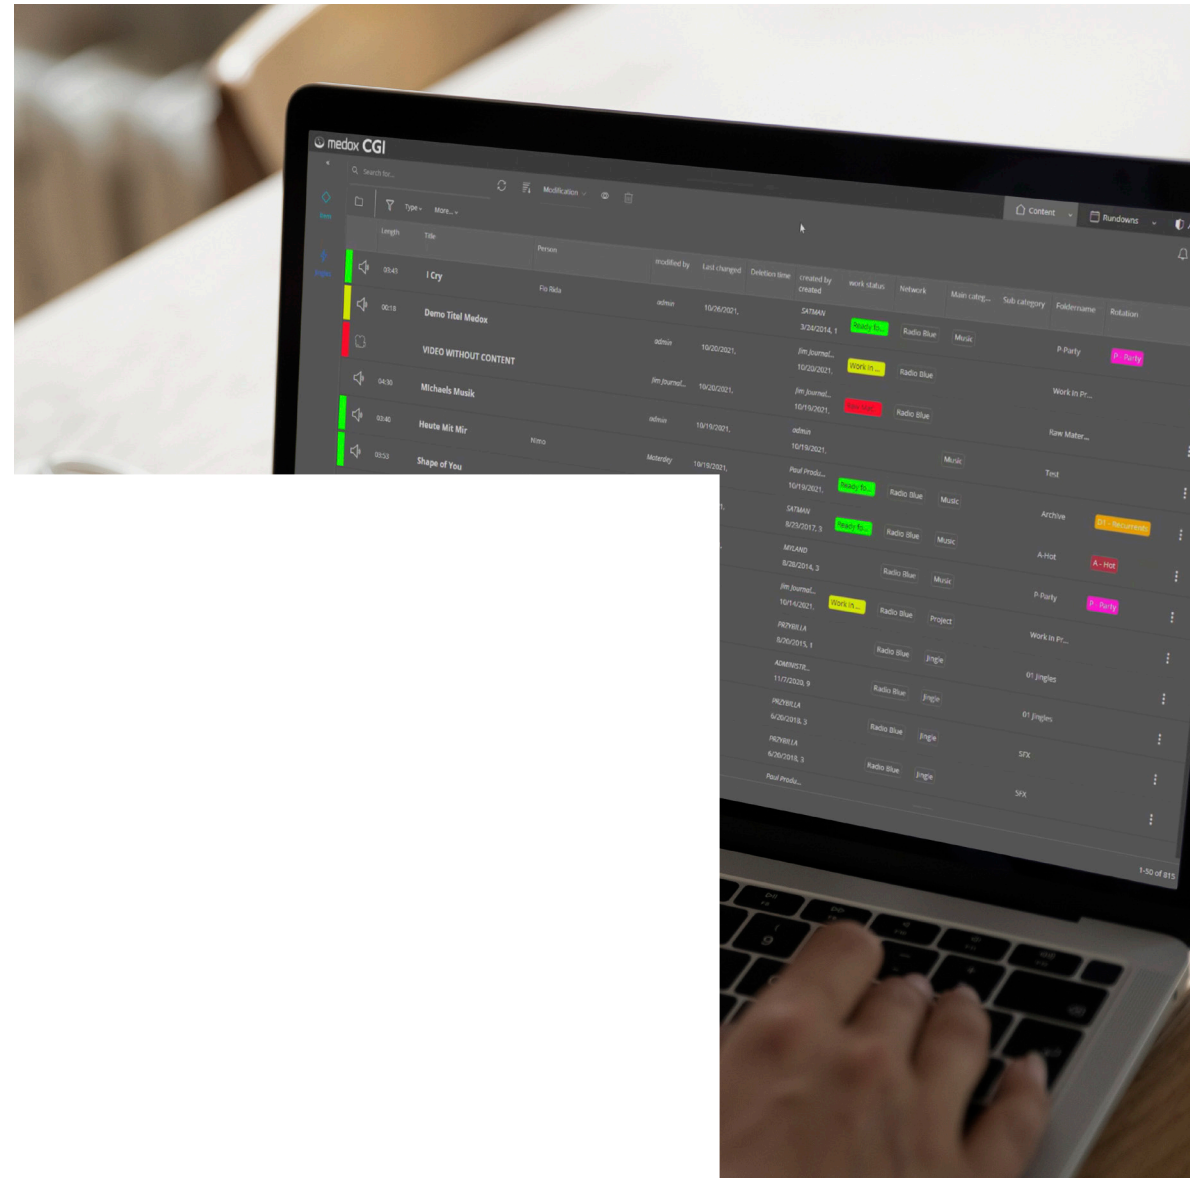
medox CGI

Search for...

Modification

Type
More...

Content
Rundowns

| Length | Title | Person | modified by | Last changed | Deletion time | created by created | work status | Network | Main categ... | Sub category | Foldername | Rotation |
|---|---|---|---|---|---|---|---|---|---|---|---|---|
| 03:43 | I Cry | Flo Rida | admin | 10/26/2021, | | SATMAN 3/24/2014, 1 | Ready fo... | Radio Blue | Music | | | |
| 00:18 | Demo Titel Medox | | admin | 10/20/2021, | | Jim Journal... 10/20/2021, | Work in ... | Radio Blue | | | P-Party | P - Party |
| | VIDEO WITHOUT CONTENT | | Jim Journal... | 10/20/2021, | | Jim Journal... 10/19/2021, | | Radio Blue | | | Work in Pr... | |
| 04:30 | Michaels Musik | | admin | 10/19/2021, | | admin 10/19/2021, | | | | | Raw Mater... | |
| 03:40 | Heute Mit Mir | Nimo | Yesterday | 10/19/2021, | | Paul Produ... 10/19/2021, | | | Music | | Test | |
| 03:53 | Shape of You | | | | | SATMAN 8/25/2017, 3 | Ready fo... | Radio Blue | Music | | Archive | D1 - Recurrents |
| | | | | | | MYLAND 8/28/2014, 3 | Ready fo... | Radio Blue | Music | | A-Hot | A - Hot |
| | | | | | | Jim Journal... 10/14/2021, | | Radio Blue | Music | | P-Party | P - Party |
| | | | | | | PRZYBILLA 8/20/2015, 1 | Work in ... | Radio Blue | Project | | Work in Pr... | |
| | | | | | | ADMINISTR... 11/7/2020, 9 | | Radio Blue | Jingle | | 01 Jingles | |
| | | | | | | PRZYBILLA 6/20/2018, 3 | | Radio Blue | Jingle | | 01 Jingles | |
| | | | | | | PRZYBILLA 6/20/2018, 3 | | Radio Blue | Jingle | | SFX | |
| | | | | | | Paul Produ... | | Radio Blue | Jingle | | SFX | |

1-50 of 815